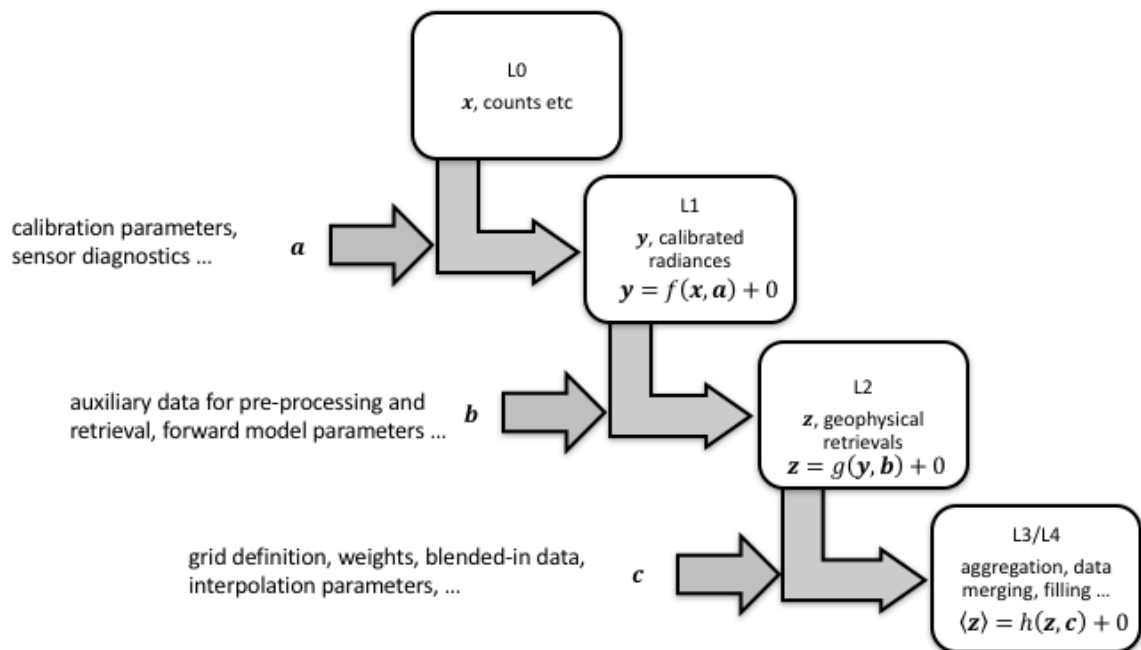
L0
$\boldsymbol{x}$, counts etc

calibration parameters, sensor diagnostics …

$\boldsymbol{a}$

L1
$\boldsymbol{y}$, calibrated radiances
$\boldsymbol{y} = f(\boldsymbol{x}, \boldsymbol{a}) + 0$

auxiliary data for pre-processing and retrieval, forward model parameters …

$\boldsymbol{b}$

L2
$\boldsymbol{z}$, geophysical retrievals
$\boldsymbol{z} = g(\boldsymbol{y}, \boldsymbol{b}) + 0$

grid definition, weights, blended-in data, interpolation parameters, …

$\boldsymbol{c}$

L3/L4
aggregation, data merging, filling …
$\langle \boldsymbol{z} \rangle = h(\boldsymbol{z}, \boldsymbol{c}) + 0$